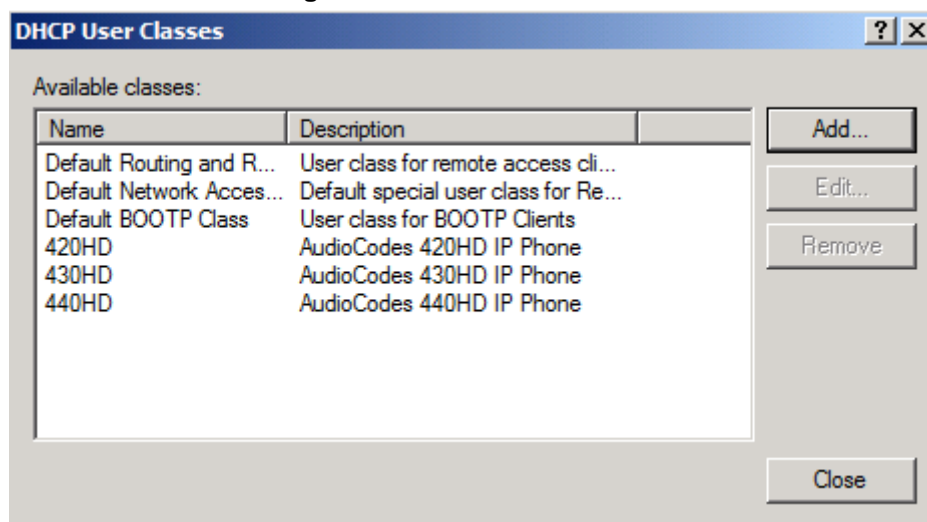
DHCP User Classes

?

X

Available classes:

| Name | Description |
|---|---|
| Default Routing and R... | User class for remote access cli... |
| Default Network Acces... | Default special user class for Re... |
| Default BOOTP Class | User class for BOOTP Clients |
| 420HD | AudioCodes 420HD IP Phone |
| 430HD | AudioCodes 430HD IP Phone |
| 440HD | AudioCodes 440HD IP Phone |

Add...

Edit...

Remove

Close